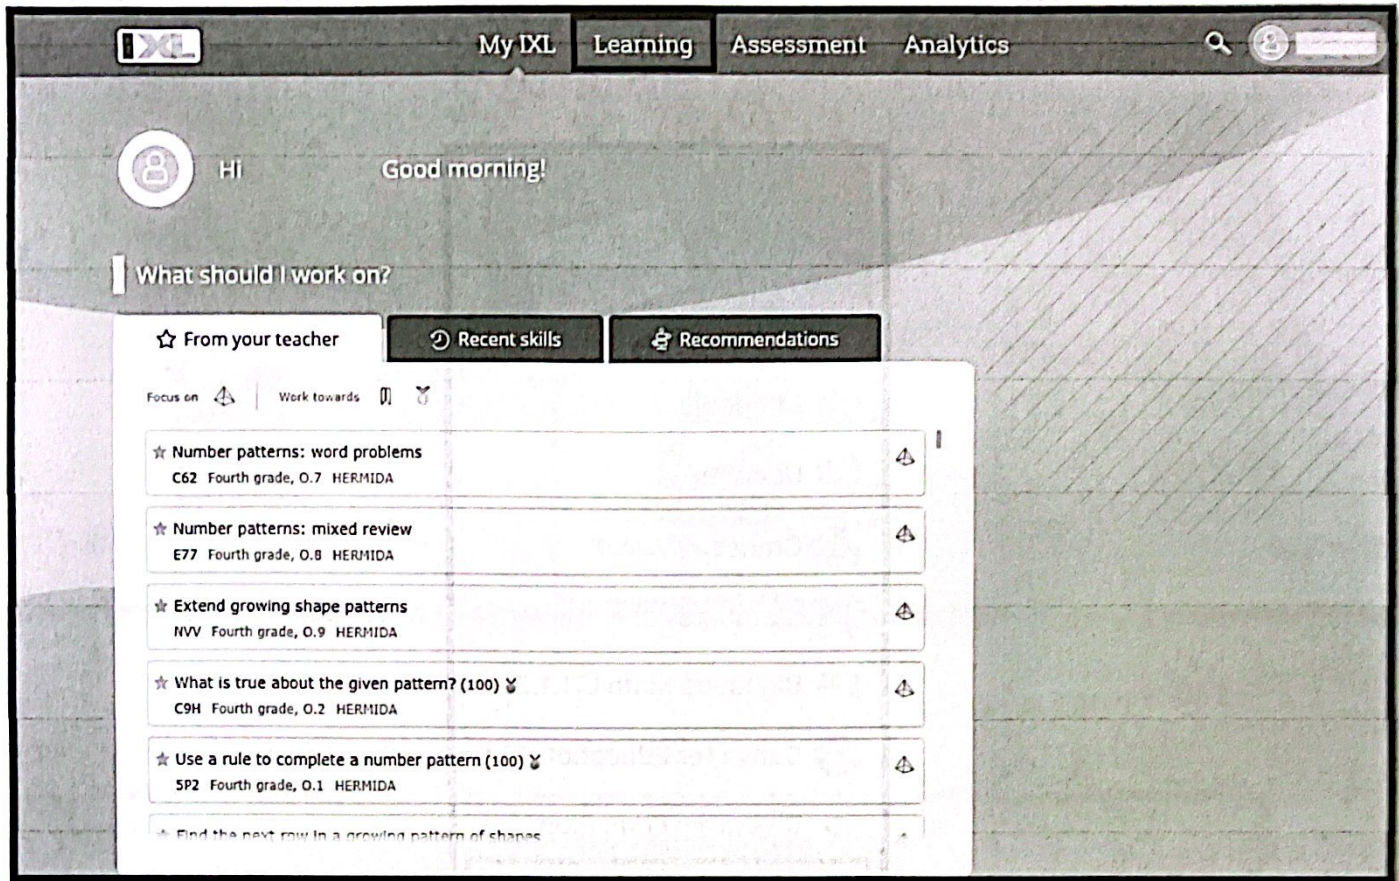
IXL

My IXL Learning Assessment Analytics

Hi Good morning!

What should I work on?

From your teacher Recent skills Recommendations

Focus on Work towards

Number patterns: word problems
C62 Fourth grade, O.7 HERMIDA

Number patterns: mixed review
E77 Fourth grade, O.8 HERMIDA

Extend growing shape patterns
NVV Fourth grade, O.9 HERMIDA

What is true about the given pattern? (100)
C9H Fourth grade, O.2 HERMIDA

Use a rule to complete a number pattern (100)
5P2 Fourth grade, O.1 HERMIDA

Find the next row in a growing pattern of shapes